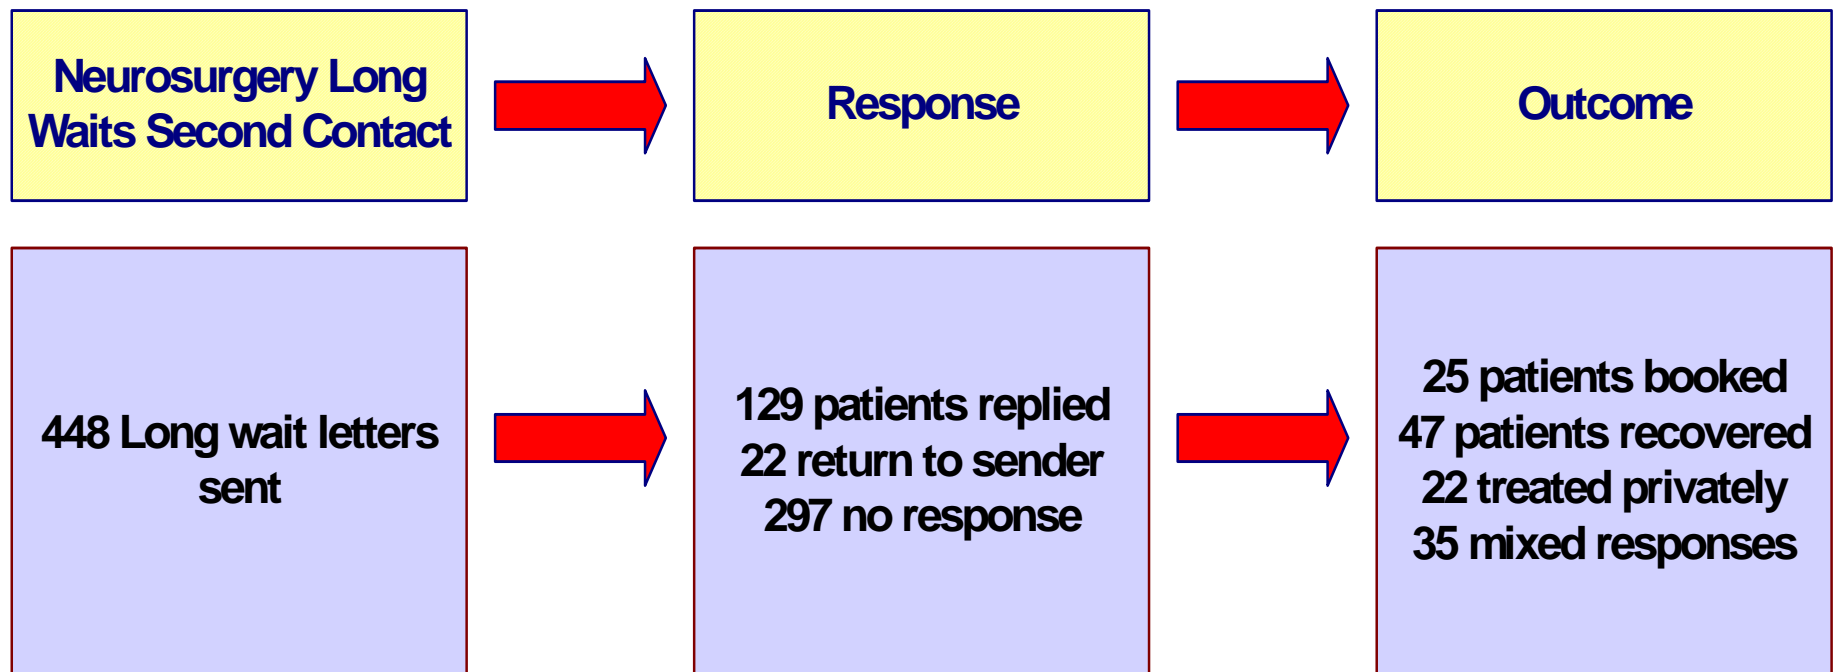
Neurosurgery Long Waits Second Contact

Response

Outcome

448 Long wait letters sent

129 patients replied
22 return to sender
297 no response

25 patients booked
47 patients recovered
22 treated privately
35 mixed responses